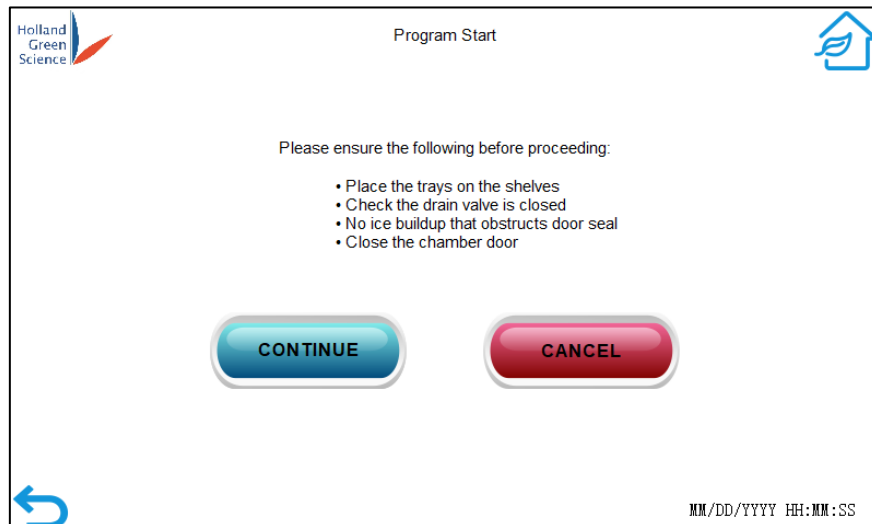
Holland Green Science

Program Start

Please ensure the following before proceeding:

• Place the trays on the shelves
• Check the drain valve is closed
• No ice buildup that obstructs door seal
• Close the chamber door

CONTINUE

CANCEL

MM/DD/YYYY HH:MM:SS